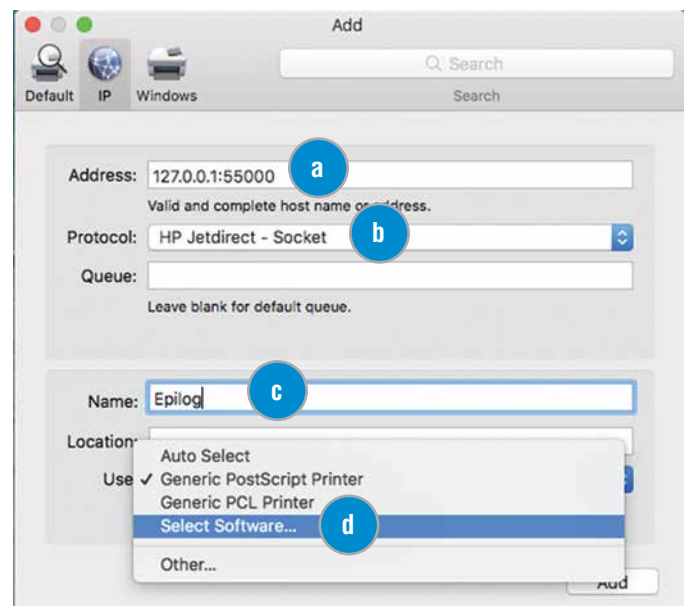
Add

Default IP Windows

Search

Search

Address: 127.0.0.1:55000

a

Valid and complete host name or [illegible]ddress.

Protocol: HP Jetdirect - Socket

b

Queue:

Leave blank for default queue.

Name: Epilog

c

Location

Use

Auto Select

✓ Generic PostScript Printer

Generic PCL Printer

Select Software...

d

Other...

Add